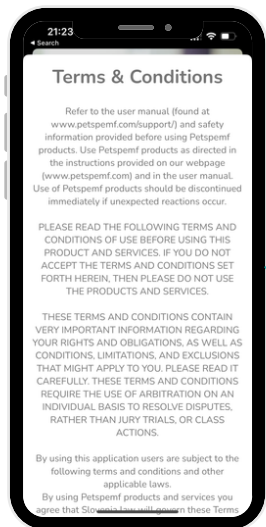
21:23
◂ Search

Terms & Conditions

Refer to the user manual (found at www.petspemf.com/support/) and safety information provided before using Petspemf products. Use Petspemf products as directed in the instructions provided on our webpage (www.petspemf.com) and in the user manual. Use of Petspemf products should be discontinued immediately if unexpected reactions occur.

PLEASE READ THE FOLLOWING TERMS AND CONDITIONS OF USE BEFORE USING THIS PRODUCT AND SERVICES. IF YOU DO NOT ACCEPT THE TERMS AND CONDITIONS SET FORTH HEREIN, THEN PLEASE DO NOT USE THE PRODUCTS AND SERVICES.

THESE TERMS AND CONDITIONS CONTAIN VERY IMPORTANT INFORMATION REGARDING YOUR RIGHTS AND OBLIGATIONS, AS WELL AS CONDITIONS, LIMITATIONS, AND EXCLUSIONS THAT MIGHT APPLY TO YOU. PLEASE READ IT CAREFULLY. THESE TERMS AND CONDITIONS REQUIRE THE USE OF ARBITRATION ON AN INDIVIDUAL BASIS TO RESOLVE DISPUTES, RATHER THAN JURY TRIALS, OR CLASS ACTIONS.

By using this application users are subject to the following terms and conditions and other applicable laws.

By using Petspemf products and services you agree that Slovenia law will govern these Terms